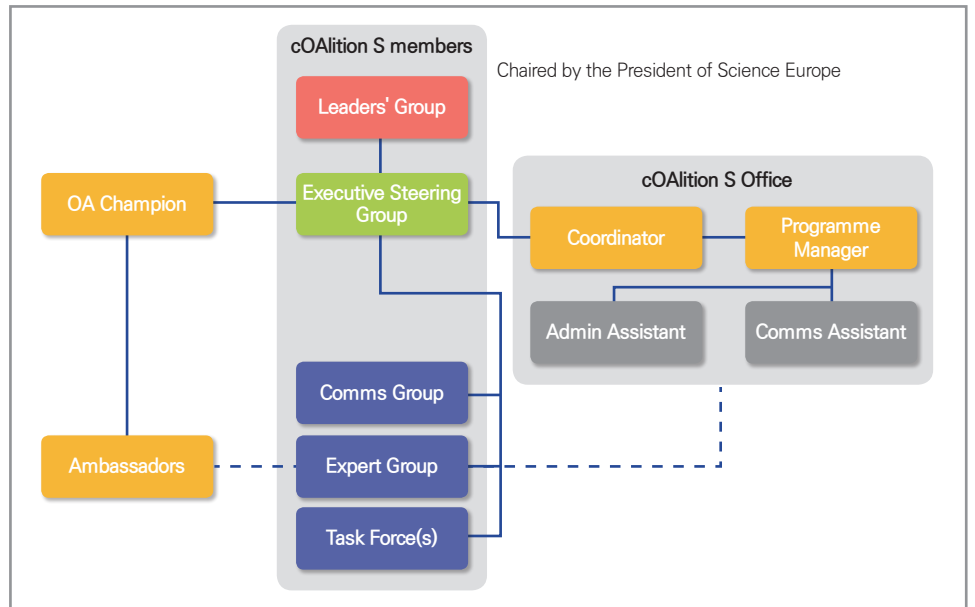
cOAlition S members

Chaired by the President of Science Europe

Leaders' Group

OA Champion

Executive Steering Group

cOAlition S Office

Coordinator

Programme Manager

Admin Assistant

Comms Assistant

Comms Group

Ambassadors

Expert Group

Task Force(s)